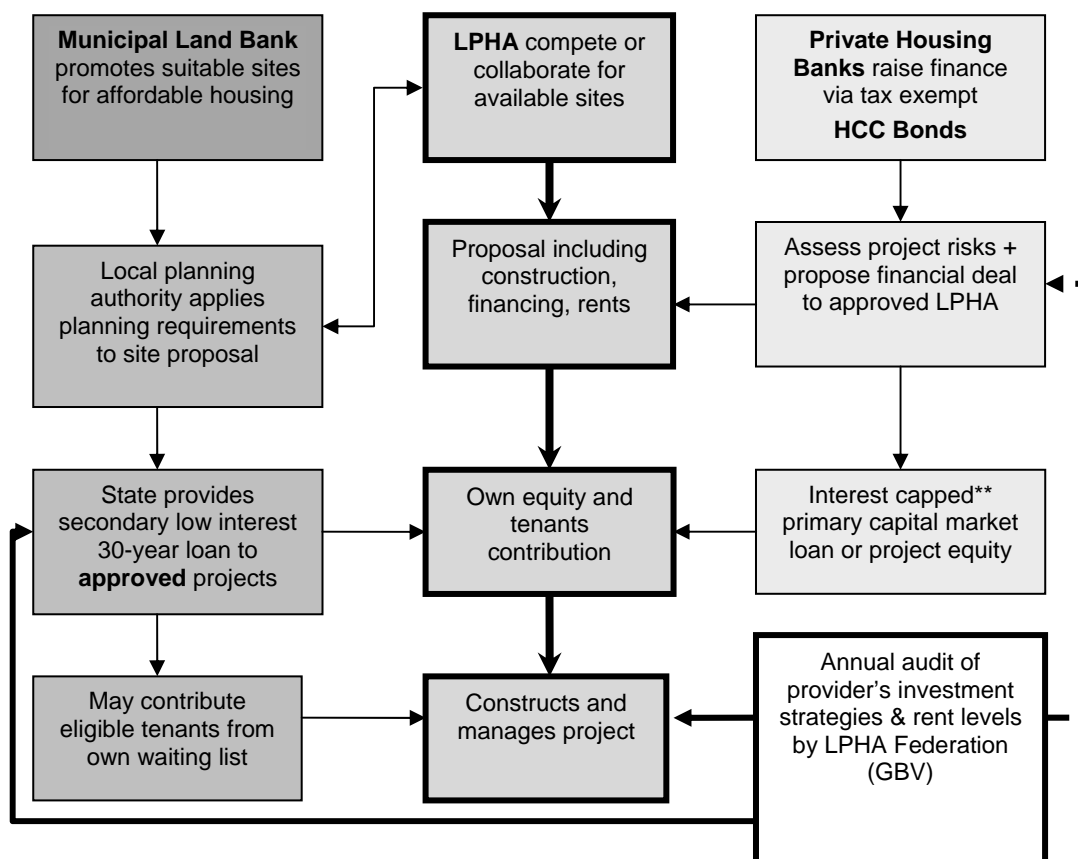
Municipal Land Bank promotes suitable sites for affordable housing

LPHA compete or collaborate for available sites

Private Housing Banks raise finance via tax exempt HCC Bonds

Local planning authority applies planning requirements to site proposal

Proposal including construction, financing, rents

Assess project risks + propose financial deal to approved LPHA

State provides secondary low interest 30-year loan to approved projects

Own equity and tenants contribution

Interest capped** primary capital market loan or project equity

May contribute eligible tenants from own waiting list

Constructs and manages project

Annual audit of provider's investment strategies & rent levels by LPHA Federation (GBV)